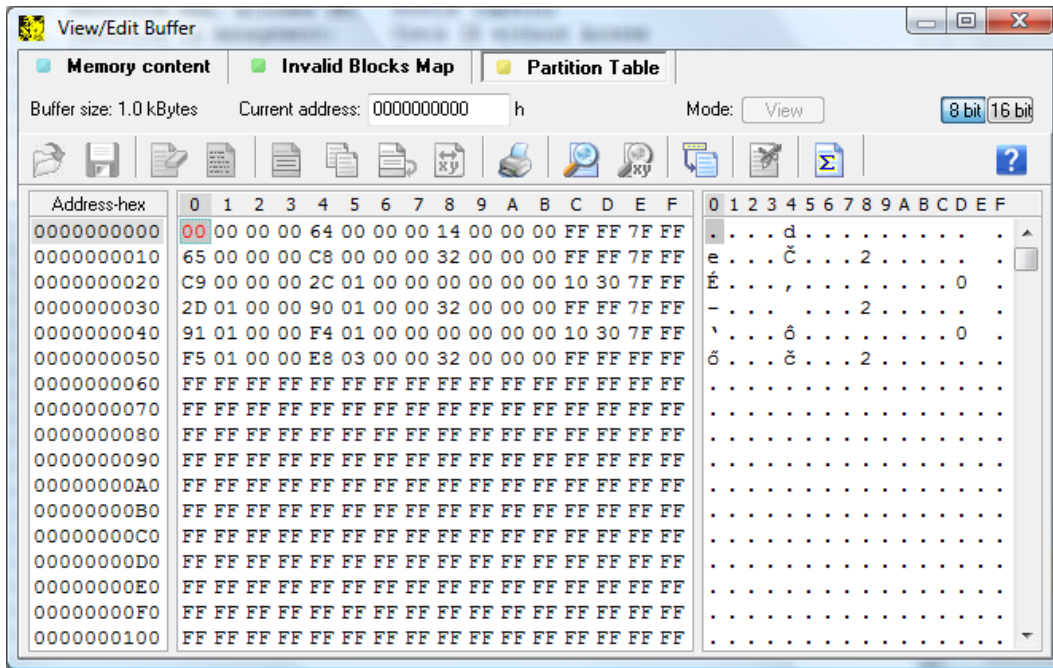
View/Edit Buffer

Memory content | Invalid Blocks Map | Partition Table

Buffer size: 1.0 kBytes   Current address: 0000000000 h   Mode: View   8 bit 16 bit

| Address-hex | 0 1 2 3 4 5 6 7 8 9 A B C D E F | 0 1 2 3 4 5 6 7 8 9 A B C D E F |
|---|---|---|
| 0000000000 | 00 00 00 00 64 00 00 00 14 00 00 00 FF FF 7F FF | . . . . d . . . . . . . . . . . |
| 0000000010 | 65 00 00 00 C8 00 00 00 32 00 00 00 FF FF 7F FF | e . . . Č . . . 2 . . . . . . . |
| 0000000020 | C9 00 00 00 2C 01 00 00 00 00 00 00 10 30 7F FF | É . . . , . . . . . . . . 0 . . |
| 0000000030 | 2D 01 00 00 90 01 00 00 32 00 00 00 FF FF 7F FF | - . . . . . . . 2 . . . . . . . |
| 0000000040 | 91 01 00 00 F4 01 00 00 00 00 00 00 10 30 7F FF | ' . . . ô . . . . . . . . 0 . . |
| 0000000050 | F5 01 00 00 E8 03 00 00 32 00 00 00 FF FF FF FF | ő . . . č . . . 2 . . . . . . . |
| 0000000060 | FF FF FF FF FF FF FF FF FF FF FF FF FF FF FF FF | . . . . . . . . . . . . . . . . |
| 0000000070 | FF FF FF FF FF FF FF FF FF FF FF FF FF FF FF FF | . . . . . . . . . . . . . . . . |
| 0000000080 | FF FF FF FF FF FF FF FF FF FF FF FF FF FF FF FF | . . . . . . . . . . . . . . . . |
| 0000000090 | FF FF FF FF FF FF FF FF FF FF FF FF FF FF FF FF | . . . . . . . . . . . . . . . . |
| 00000000A0 | FF FF FF FF FF FF FF FF FF FF FF FF FF FF FF FF | . . . . . . . . . . . . . . . . |
| 00000000B0 | FF FF FF FF FF FF FF FF FF FF FF FF FF FF FF FF | . . . . . . . . . . . . . . . . |
| 00000000C0 | FF FF FF FF FF FF FF FF FF FF FF FF FF FF FF FF | . . . . . . . . . . . . . . . . |
| 00000000D0 | FF FF FF FF FF FF FF FF FF FF FF FF FF FF FF FF | . . . . . . . . . . . . . . . . |
| 00000000E0 | FF FF FF FF FF FF FF FF FF FF FF FF FF FF FF FF | . . . . . . . . . . . . . . . . |
| 00000000F0 | FF FF FF FF FF FF FF FF FF FF FF FF FF FF FF FF | . . . . . . . . . . . . . . . . |
| 0000000100 | FF FF FF FF FF FF FF FF FF FF FF FF FF FF FF FF | . . . . . . . . . . . . . . . . |